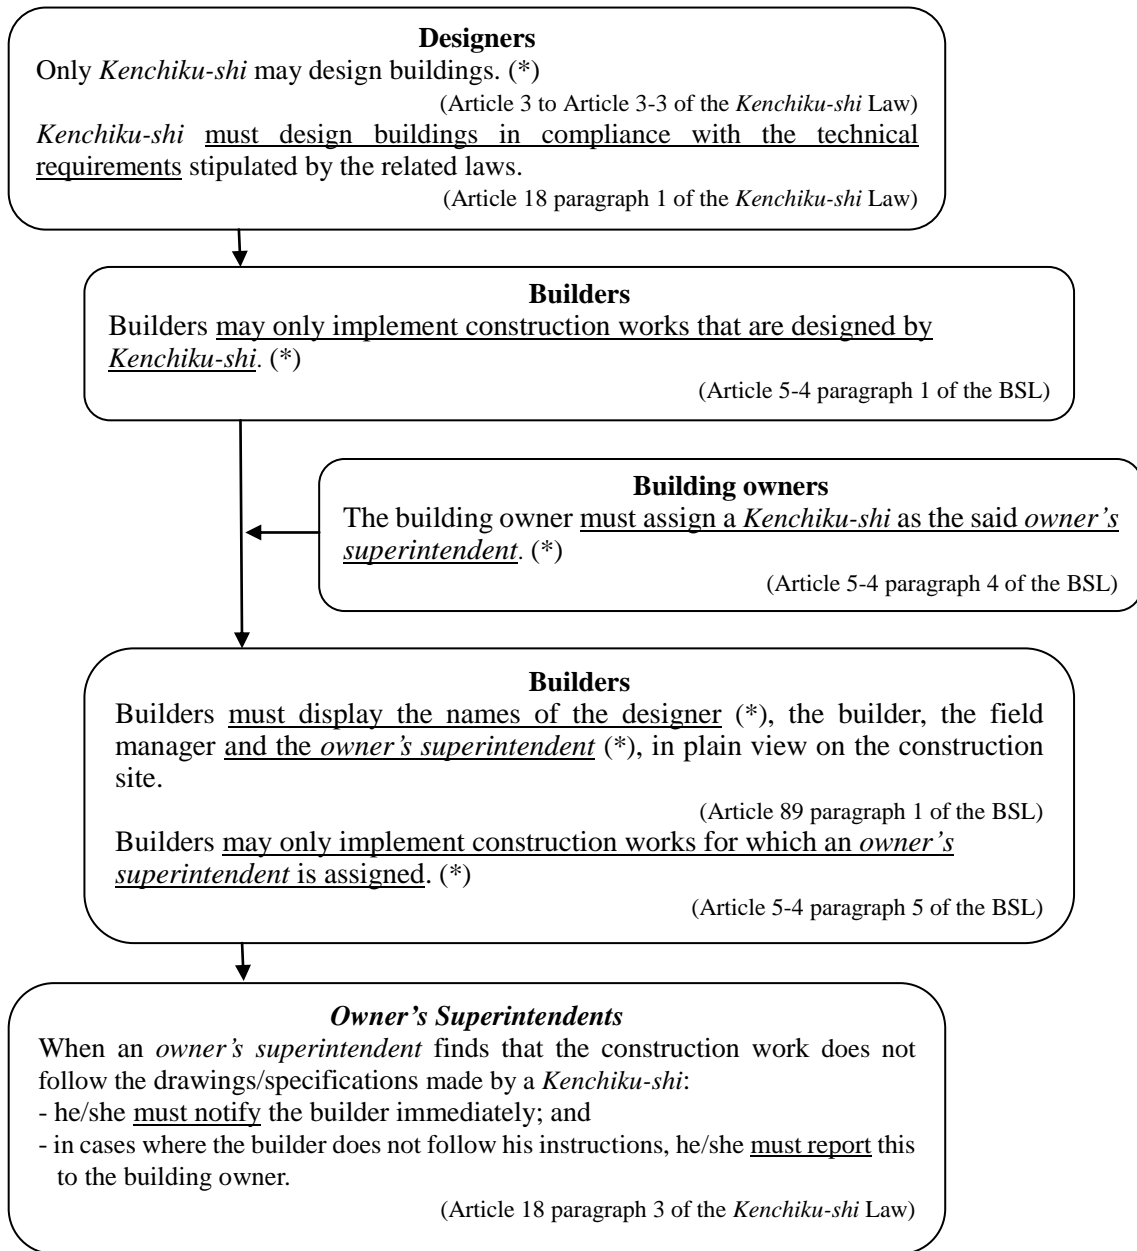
**Designers**

Only *Kenchiku-shi* may design buildings. (*)

(Article 3 to Article 3-3 of the *Kenchiku-shi* Law)

*Kenchiku-shi* must design buildings in compliance with the technical requirements stipulated by the related laws.

(Article 18 paragraph 1 of the *Kenchiku-shi* Law)

**Builders**

Builders may only implement construction works that are designed by *Kenchiku-shi*. (*)

(Article 5-4 paragraph 1 of the BSL)

**Building owners**

The building owner must assign a *Kenchiku-shi* as the said *owner's superintendent*. (*)

(Article 5-4 paragraph 4 of the BSL)

**Builders**

Builders must display the names of the designer (*), the builder, the field manager and the *owner's superintendent* (*), in plain view on the construction site.

(Article 89 paragraph 1 of the BSL)

Builders may only implement construction works for which an *owner's superintendent* is assigned. (*)

(Article 5-4 paragraph 5 of the BSL)

***Owner's Superintendents***

When an *owner's superintendent* finds that the construction work does not follow the drawings/specifications made by a *Kenchiku-shi*:
- he/she must notify the builder immediately; and
- in cases where the builder does not follow his instructions, he/she must report this to the building owner.

(Article 18 paragraph 3 of the *Kenchiku-shi* Law)